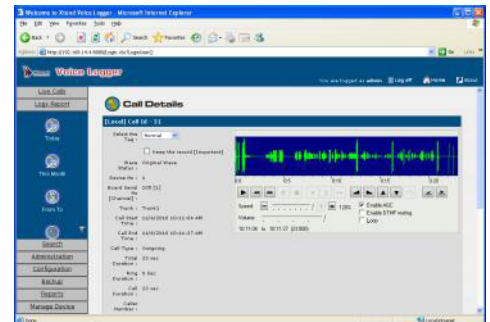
Welcome to Xtend Voice Logger - Microsoft Internet Explorer

File Edit View Favorites Tools Help

Back Search Favorites

Address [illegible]

Voice Logger

You are logged as admin Log off Home About

Live Calls

Logs Report

Today

This Month

From To

Search

Administration

Configuration

Backup

Reports

Manage Device

Call Details

[Local] Call Id - 11

Select the Tag : Normal

Keep the record [Important]

Wave Status : Original Wave

Device No : 4

Board Serial No [Channel] : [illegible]

Trunk : Trunk1

Call Start Time : 11/10/2010 10:11:04 AM

Call End Time : 11/10/2010 10:11:37 AM

Call Type : Outgoing

Total Duration : 33 sec

Ring Duration : 0 Sec

Call Duration : 33 sec

Caller Number :

Speed 1.0X

Volume

10:11:04 to 10:11:37 (33300)

Enable AGC

Enable DTMF muting

Loop

Done

Local intranet